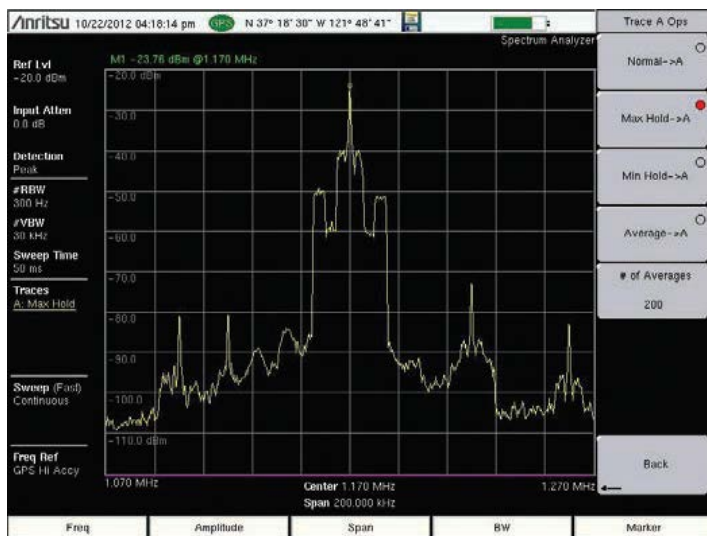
/inritsu 10/22/2012 04:18:14 pm GPS N 37° 18' 30" W 121° 48' 41"

Spectrum Analyzer

Trace A Ops

Ref Lvl
-20.0 dBm

Input Atten
0.0 dB

Detection
Peak

#RBW
300 Hz

#VBW
30 kHz

Sweep Time
50 ms

Traces
A: Max Hold

Sweep (Fast)
Continuous

Freq Ref
GPS Hi Accy

M1 -23.76 dBm @1.170 MHz

-20.0 dBm
-30.0
-40.0
-50.0
-60.0
-70.0
-80.0
-90.0
-100.0
-110.0 dBm

1.070 MHz
Center 1.170 MHz
Span 200.000 kHz
1.270 MHz

Normal->A

Max Hold->A

Min Hold->A

Average->A

# of Averages
200

Back

Freq
Amplitude
Span
BW
Marker